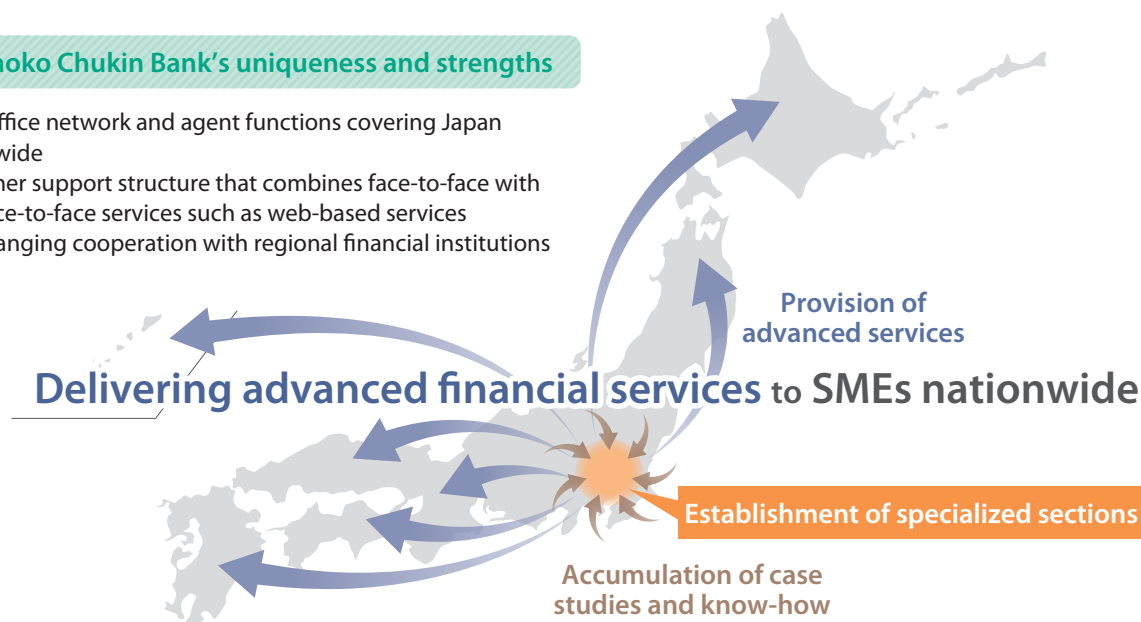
noko Chukin Bank's uniqueness and strengths

ffice network and agent functions covering Japan wide

ner support structure that combines face-to-face with ce-to-face services such as web-based services

anging cooperation with regional financial institutions

Provision of advanced services

Delivering advanced financial services to SMEs nationwide

Establishment of specialized sections

Accumulation of case studies and know-how